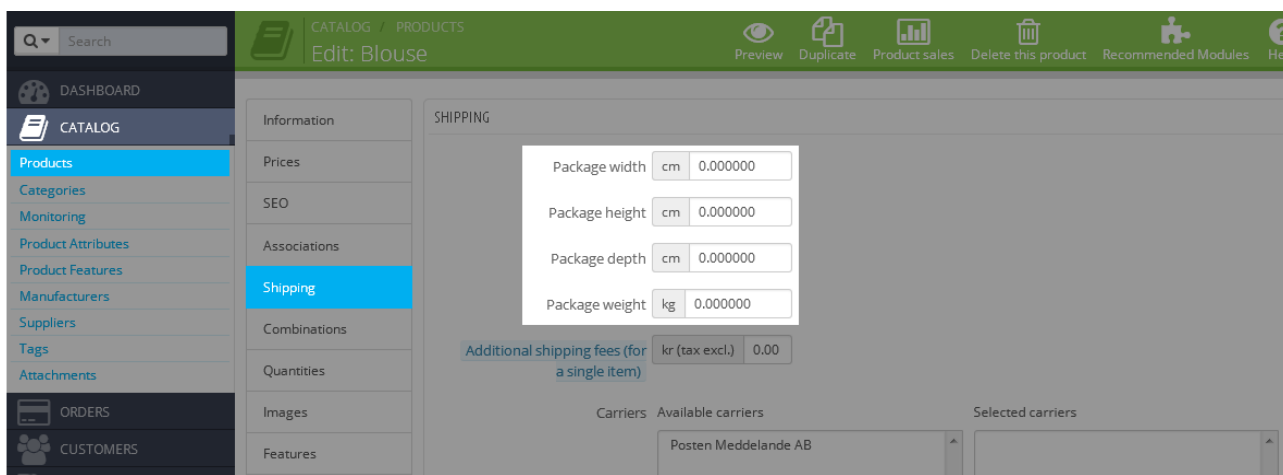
Search

DASHBOARD
CATALOG
Products
Categories
Monitoring
Product Attributes
Product Features
Manufacturers
Suppliers
Tags
Attachments
ORDERS
CUSTOMERS

CATALOG / PRODUCTS
Edit: Blouse

Preview Duplicate Product sales Delete this product Recommended Modules He

Information
Prices
SEO
Associations
Shipping
Combinations
Quantities
Images
Features

SHIPPING

Package width cm 0.000000
Package height cm 0.000000
Package depth cm 0.000000
Package weight kg 0.000000

Additional shipping fees (for a single item) kr (tax excl.) 0.00

Carriers Available carriers
Posten Meddelande AB

Selected carriers